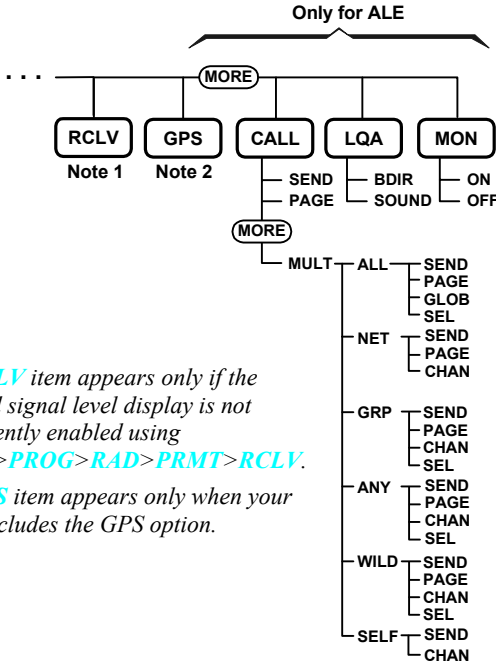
Only for ALE

. . .

MORE

RCLV
Note 1

GPS
Note 2

CALL
SEND
PAGE

LQA
BDIR
SOUND

MON
ON
OFF

MORE

MULT

ALL
SEND
PAGE
GLOB
SEL

NET
SEND
PAGE
CHAN

GRP
SEND
PAGE
CHAN
SEL

ANY
SEND
PAGE
CHAN
SEL

WILD
SEND
PAGE
CHAN
SEL

SELF
SEND
CHAN

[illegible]LV item appears only if the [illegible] signal level display is not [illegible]ently enabled using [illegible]>PROG>RAD>PRMT>RCLV.

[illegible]S item appears only when your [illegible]cludes the GPS option.